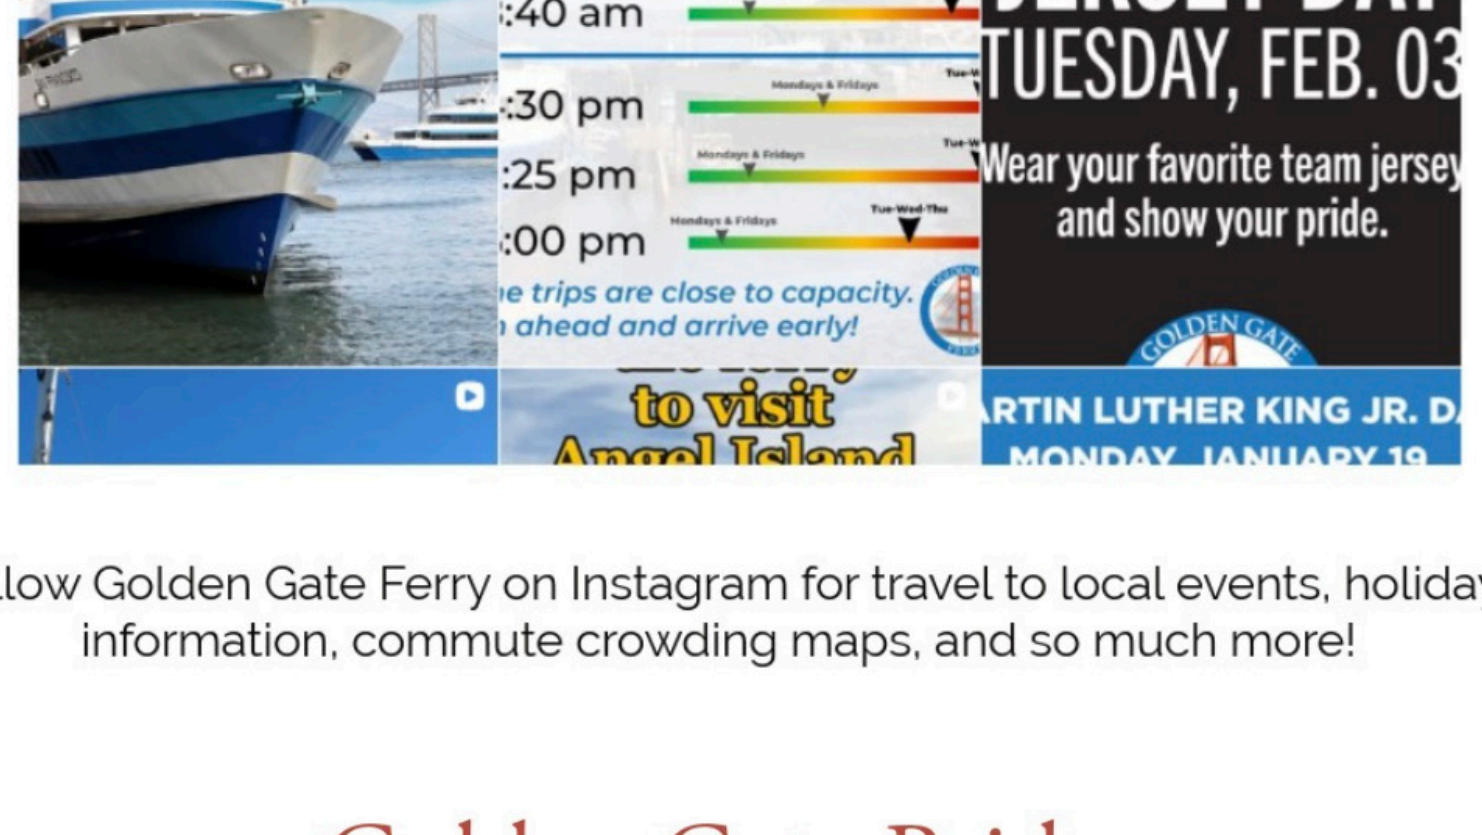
:40 am

:30 pm
Mondays & Fridays
Tue-W

:25 pm
Mondays & Fridays
Tue-W

:00 pm
Mondays & Fridays
Tue-Wed-Thu

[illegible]e trips are close to capacity. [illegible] ahead and arrive early!

TUESDAY, FEB. 03
Wear your favorite team jersey and show your pride.

GOLDEN GATE

to visit
Angel Island

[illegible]RTIN LUTHER KING JR. D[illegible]
MONDAY, JANUARY 19

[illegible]llow Golden Gate Ferry on Instagram for travel to local events, holida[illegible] information, commute crowding maps, and so much more!

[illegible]